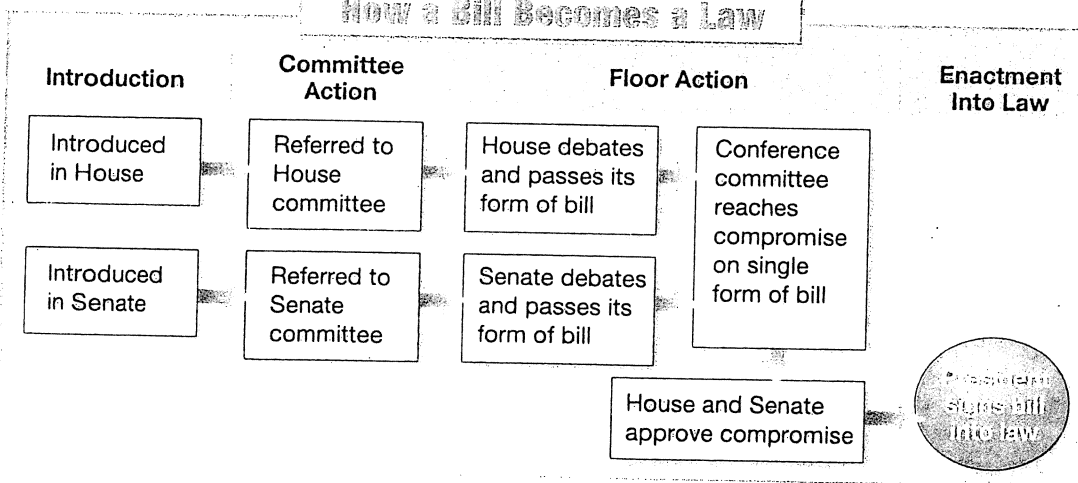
How a Bill Becomes a Law

Introduction

Committee Action

Floor Action

Enactment Into Law

Introduced in House

Referred to House committee

House debates and passes its form of bill

Conference committee reaches compromise on single form of bill

Introduced in Senate

Referred to Senate committee

Senate debates and passes its form of bill

House and Senate approve compromise

President signs bill into law